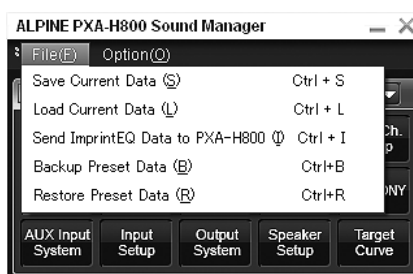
ALPINE PXA-H800 Sound Manager

File(F) Option(O)

Save Current Data (S) Ctrl + S
Load Current Data (L) Ctrl + L
Send ImprintEQ Data to PXA-H800 (I) Ctrl + I
Backup Preset Data (B) Ctrl+B
Restore Preset Data (R) Ctrl+R

Ch.
p
ONY

AUX Input System | Input Setup | Output System | Speaker Setup | Target Curve